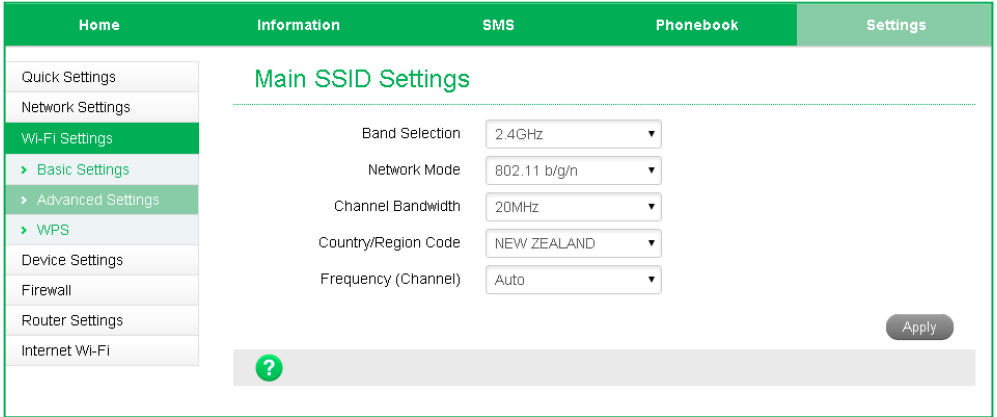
Home | Information | SMS | Phonebook | Settings

Quick Settings
Network Settings
Wi-Fi Settings
› Basic Settings
› Advanced Settings
› WPS
Device Settings
Firewall
Router Settings
Internet Wi-Fi

Main SSID Settings

Band Selection 2.4GHz
Network Mode 802.11 b/g/n
Channel Bandwidth 20MHz
Country/Region Code NEW ZEALAND
Frequency (Channel) Auto

Apply

?